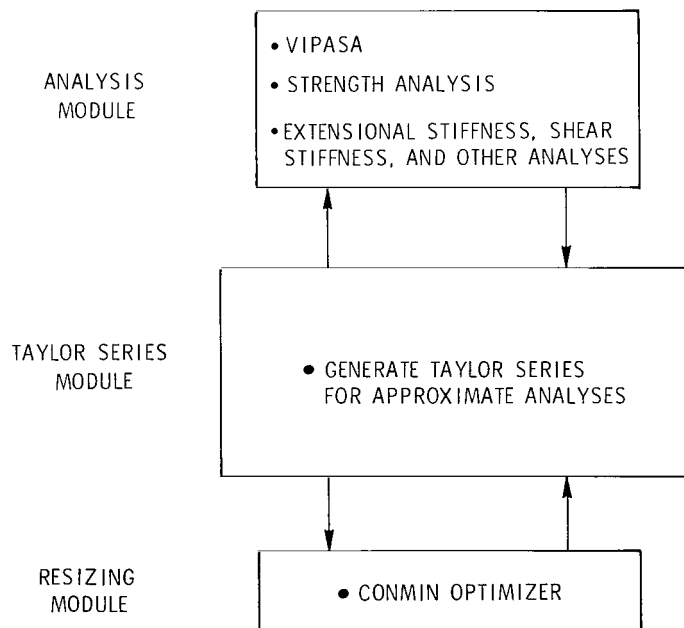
ANALYSIS MODULE

• VIPASA
• STRENGTH ANALYSIS
• EXTENSIONAL STIFFNESS, SHEAR STIFFNESS, AND OTHER ANALYSES

TAYLOR SERIES MODULE

• GENERATE TAYLOR SERIES FOR APPROXIMATE ANALYSES

RESIZING MODULE

• CONMIN OPTIMIZER